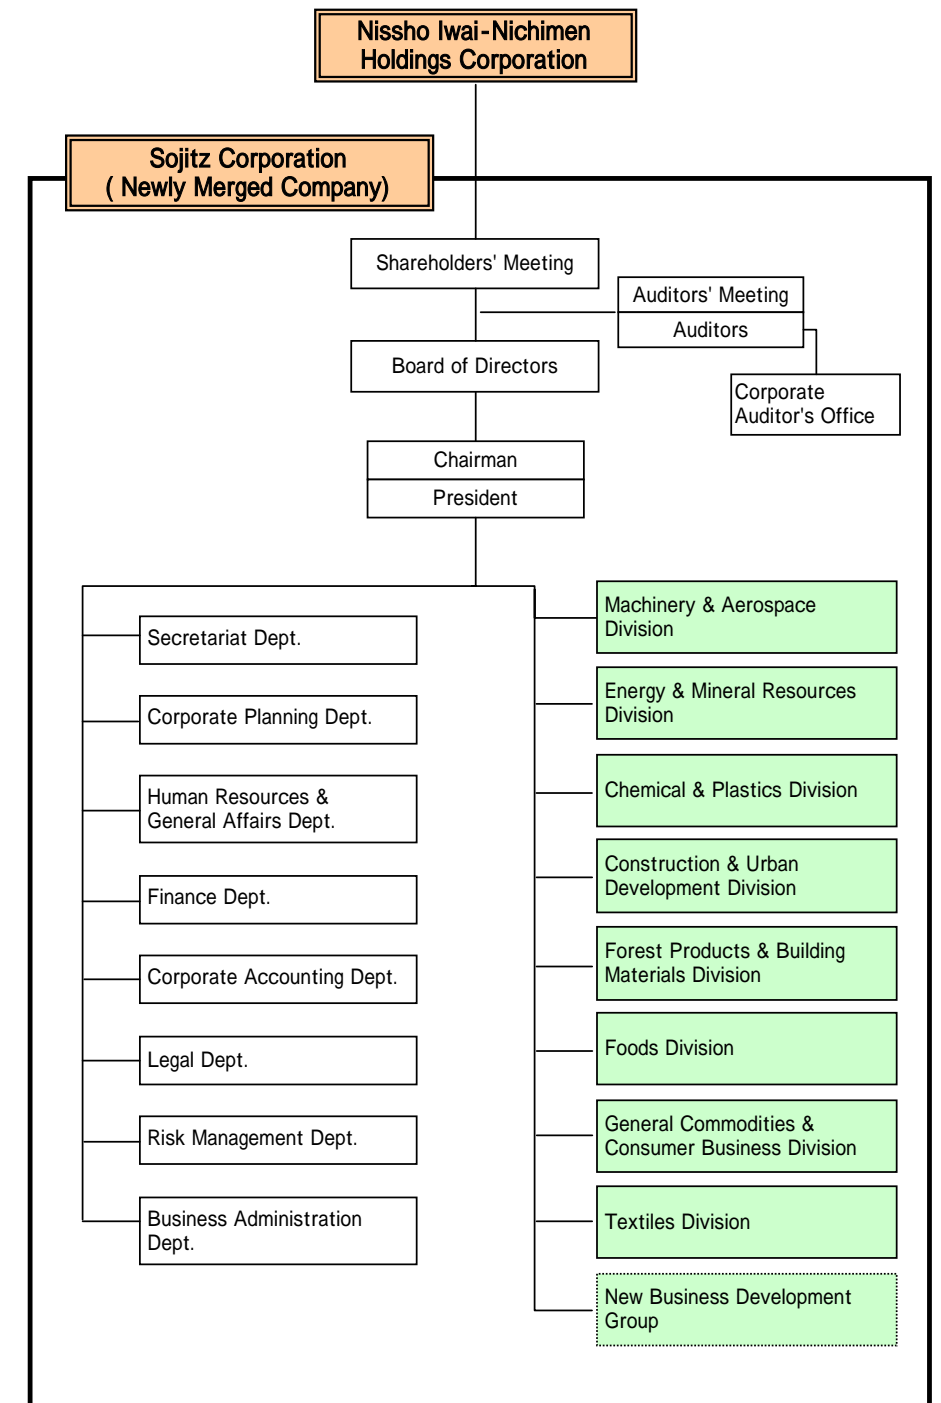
Nissho Iwai-Nichimen Holdings Corporation

Sojitz Corporation ( Newly Merged Company)

Shareholders' Meeting

Auditors' Meeting

Auditors

Board of Directors

Corporate Auditor's Office

Chairman

President

Secretariat Dept.

Corporate Planning Dept.

Human Resources & General Affairs Dept.

Finance Dept.

Corporate Accounting Dept.

Legal Dept.

Risk Management Dept.

Business Administration Dept.

Machinery & Aerospace Division

Energy & Mineral Resources Division

Chemical & Plastics Division

Construction & Urban Development Division

Forest Products & Building Materials Division

Foods Division

General Commodities & Consumer Business Division

Textiles Division

New Business Development Group